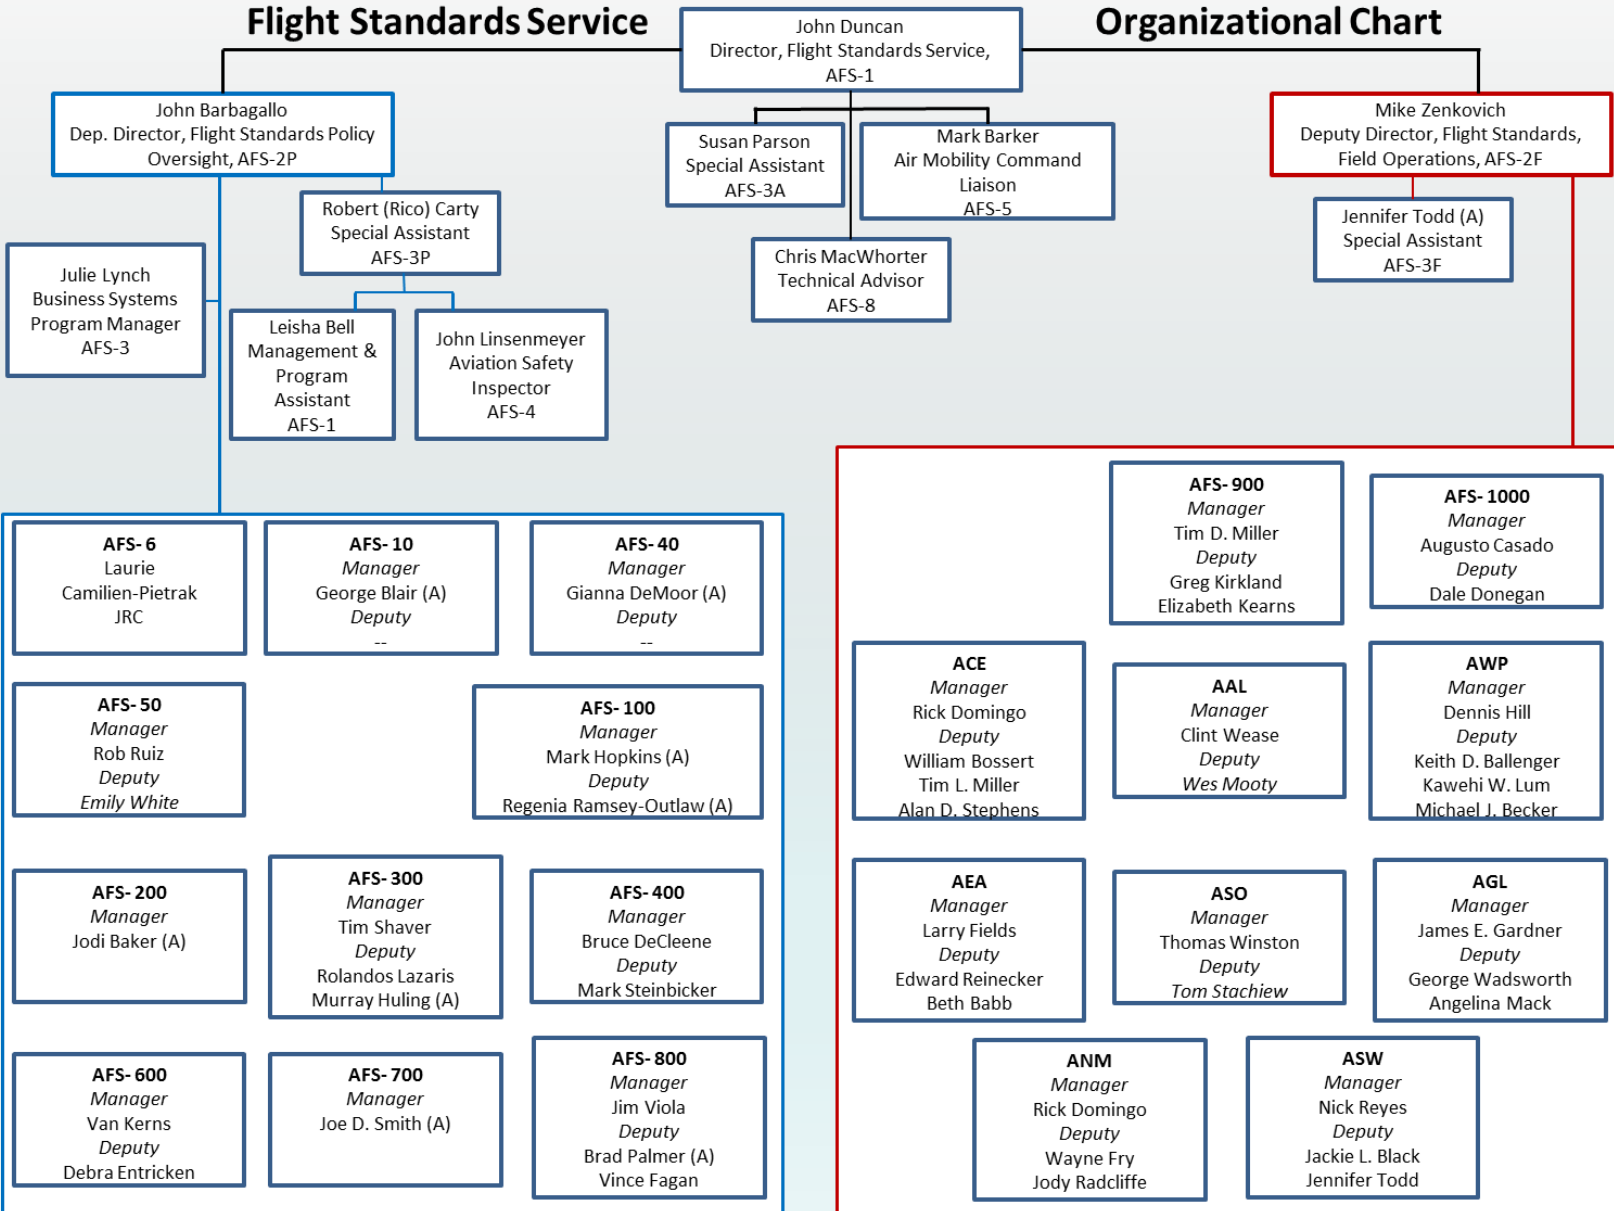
Flight Standards Service

John Duncan
Director, Flight Standards Service,
AFS-1

Organizational Chart

John Barbagallo
Dep. Director, Flight Standards Policy Oversight, AFS-2P

Susan Parson
Special Assistant
AFS-3A

Mark Barker
Air Mobility Command Liaison
AFS-5

Mike Zenkovich
Deputy Director, Flight Standards, Field Operations, AFS-2F

Robert (Rico) Carty
Special Assistant
AFS-3P

Jennifer Todd (A)
Special Assistant
AFS-3F

Julie Lynch
Business Systems Program Manager
AFS-3

Chris MacWhorter
Technical Advisor
AFS-8

Leisha Bell
Management & Program Assistant
AFS-1

John Linsenmeyer
Aviation Safety Inspector
AFS-4

AFS- 900
Manager
Tim D. Miller
Deputy
Greg Kirkland
Elizabeth Kearns

AFS- 1000
Manager
Augusto Casado
Deputy
Dale Donegan

AFS- 6
Laurie
Camilien-Pietrak
JRC

AFS- 10
Manager
George Blair (A)
Deputy
--

AFS- 40
Manager
Gianna DeMoor (A)
Deputy
--

ACE
Manager
Rick Domingo
Deputy
William Bossert
Tim L. Miller
Alan D. Stephens

AAL
Manager
Clint Wease
Deputy
Wes Mooty

AWP
Manager
Dennis Hill
Deputy
Keith D. Ballenger
Kawehi W. Lum
Michael J. Becker

AFS- 50
Manager
Rob Ruiz
Deputy
Emily White

AFS- 100
Manager
Mark Hopkins (A)
Deputy
Regenia Ramsey-Outlaw (A)

AFS- 200
Manager
Jodi Baker (A)

AFS- 300
Manager
Tim Shaver
Deputy
Rolandos Lazaris
Murray Huling (A)

AFS- 400
Manager
Bruce DeCleene
Deputy
Mark Steinbicker

AEA
Manager
Larry Fields
Deputy
Edward Reinecker
Beth Babb

ASO
Manager
Thomas Winston
Deputy
Tom Stachiew

AGL
Manager
James E. Gardner
Deputy
George Wadsworth
Angelina Mack

AFS- 600
Manager
Van Kerns
Deputy
Debra Entricken

AFS- 700
Manager
Joe D. Smith (A)

AFS- 800
Manager
Jim Viola
Deputy
Brad Palmer (A)
Vince Fagan

ANM
Manager
Rick Domingo
Deputy
Wayne Fry
Jody Radcliffe

ASW
Manager
Nick Reyes
Deputy
Jackie L. Black
Jennifer Todd